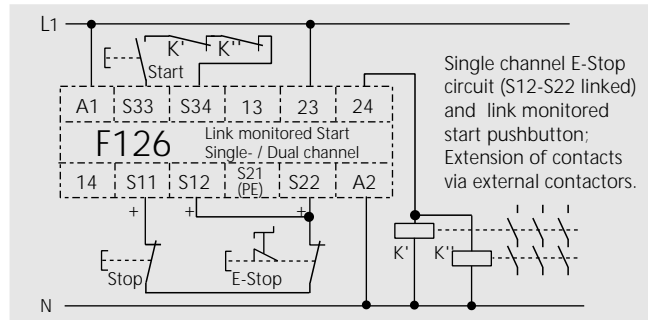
L1

Start

K'

K''

A1 S33 S34 13 23 24

F126

Link monitored Start

Single- / Dual channel

14 S11 S12 S21 (PE) S22 A2

+ + +

Stop

E-Stop

K'

K''

N

Single channel E-Stop circuit (S12-S22 linked) and link monitored start pushbutton; Extension of contacts via external contactors.